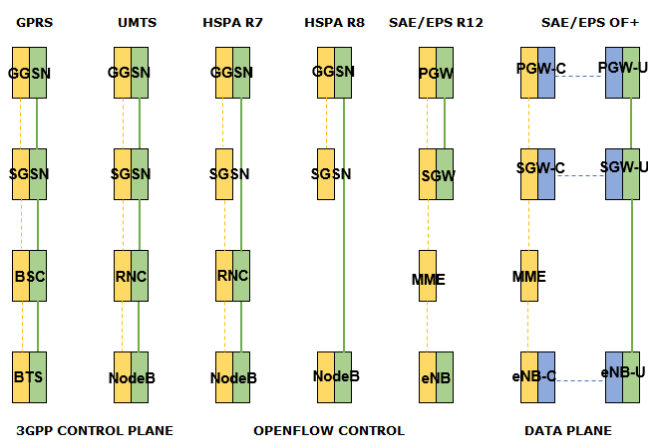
GPRS
GGSN
SGSN
BSC
BTS

UMTS
GGSN
SGSN
RNC
NodeB

HSPA R7
GGSN
SGSN
RNC
NodeB

HSPA R8
GGSN
SGSN
NodeB

SAE/EPS R12
PGW
SGW
MME
eNB

SAE/EPS OF+
PGW-C
PGW-U
SGW-C
SGW-U
MME
eNB-C
eNB-U

3GPP CONTROL PLANE
OPENFLOW CONTROL
DATA PLANE